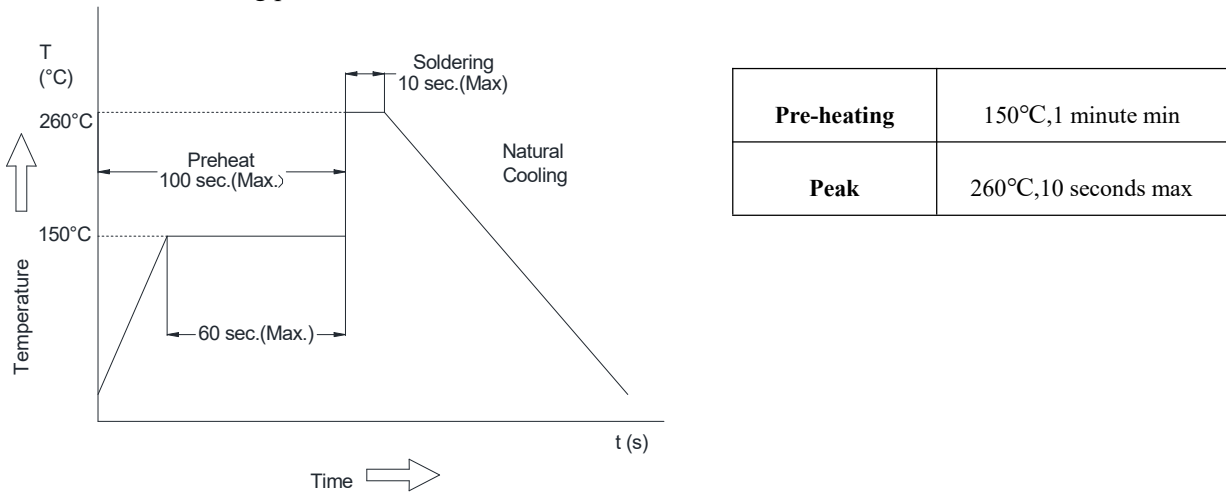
T
(°C)

Soldering
10 sec.(Max)

260°C

Preheat
100 sec.(Max.)

Natural
Cooling

150°C

Temperature

60 sec.(Max.)

t (s)

Time

| Pre-heating | 150℃,1 minute min |
|---|---|
| Peak | 260℃,10 seconds max |